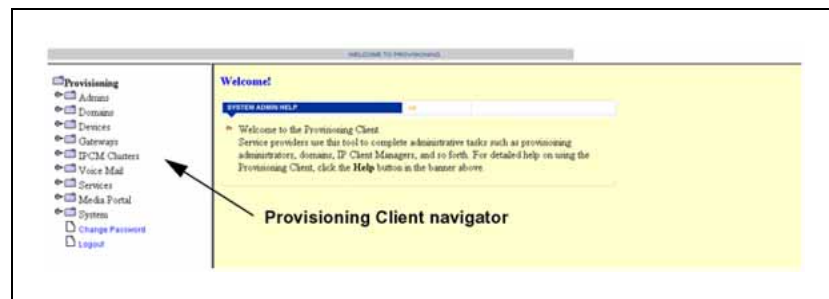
WELCOME TO PROVISIONING

Provisioning
Admins
Domains
Devices
Gateways
IPCM Clusters
Voice Mail
Services
Media Portal
System
Change Password
Logout

Welcome!

SYSTEM ADMIN HELP

Welcome to the Provisioning Client.
Service providers use this tool to complete administrative tasks such as provisioning administrators, domains, IP Client Managers, and so forth. For detailed help on using the Provisioning Client, click the **Help** button in the banner above.

Provisioning Client navigator